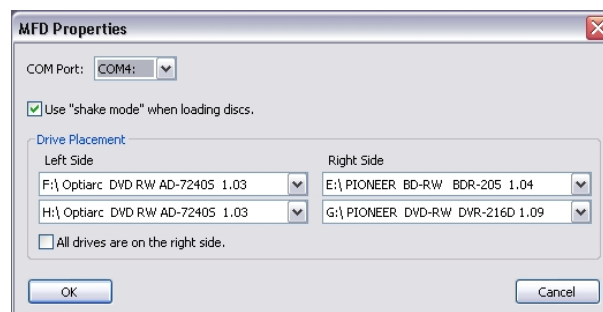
MFD Properties

COM Port: COM4:

Use "shake mode" when loading discs.

Drive Placement

Left Side

F:\ Optiarc DVD RW AD-7240S 1.03

H:\ Optiarc DVD RW AD-7240S 1.03

Right Side

E:\ PIONEER BD-RW BDR-205 1.04

G:\ PIONEER DVD-RW DVR-216D 1.09

All drives are on the right side.

OK

Cancel